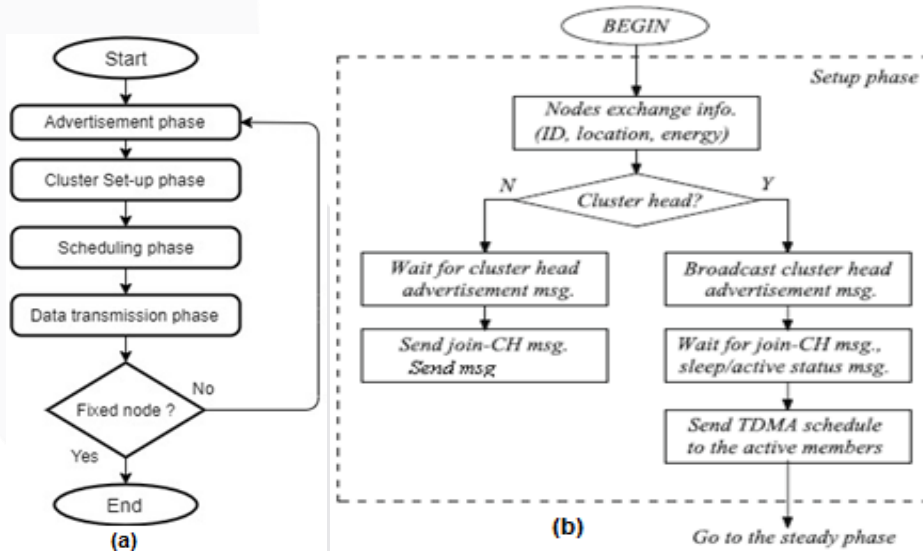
Start

Advertisement phase

Cluster Set-up phase

Scheduling phase

Data transmission phase

Fixed node ?

No

Yes

End

(a)

BEGIN

Setup phase

Nodes exchange info. (ID, location, energy)

N

Cluster head?

Y

Wait for cluster head advertisement msg.

Send join-CH msg. Send msg

Broadcast cluster head advertisement msg.

Wait for join-CH msg., sleep/active status msg.

Send TDMA schedule to the active members

(b)

Go to the steady phase